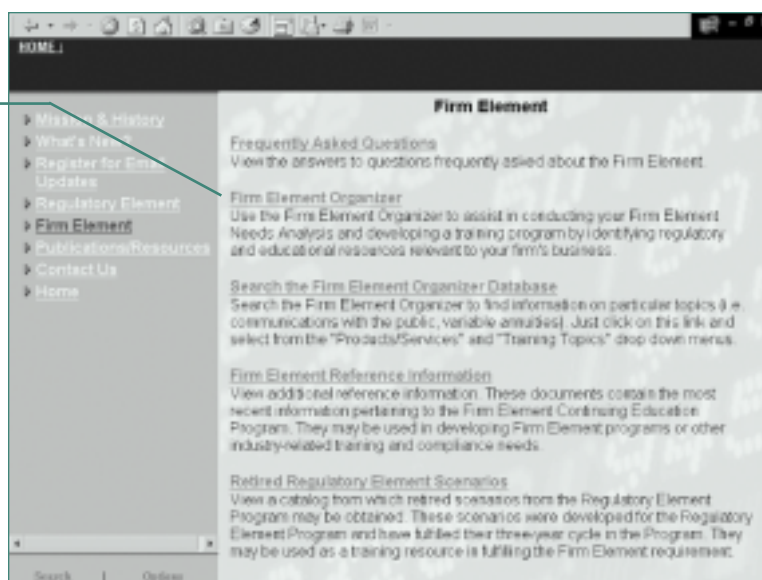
HOME |

Mission & History
What's New?
Register for Email Updates
Regulatory Element
Firm Element
Publications/Resources
Contact Us
Home

Firm Element

Frequently Asked Questions
View the answers to questions frequently asked about the Firm Element.

Firm Element Organizer
Use the Firm Element Organizer to assist in conducting your Firm Element Needs Analysis and developing a training program by identifying regulatory and educational resources relevant to your firm's business.

Search the Firm Element Organizer Database
Search the Firm Element Organizer to find information on particular topics (i.e. communications with the public, variable annuities). Just click on this link and select from the "Products/Services" and "Training Topics" drop down menus.

Firm Element Reference Information
View additional reference information. These documents contain the most recent information pertaining to the Firm Element Continuing Education Program. They may be used in developing Firm Element programs or other industry-related training and compliance needs.

Retired Regulatory Element Scenarios
View a catalog from which retired scenarios from the Regulatory Element Program may be obtained. These scenarios were developed for the Regulatory Element Program and have fulfilled their three-year cycle in the Program. They may be used as a training resource in fulfilling the Firm Element requirement.

Search | Online